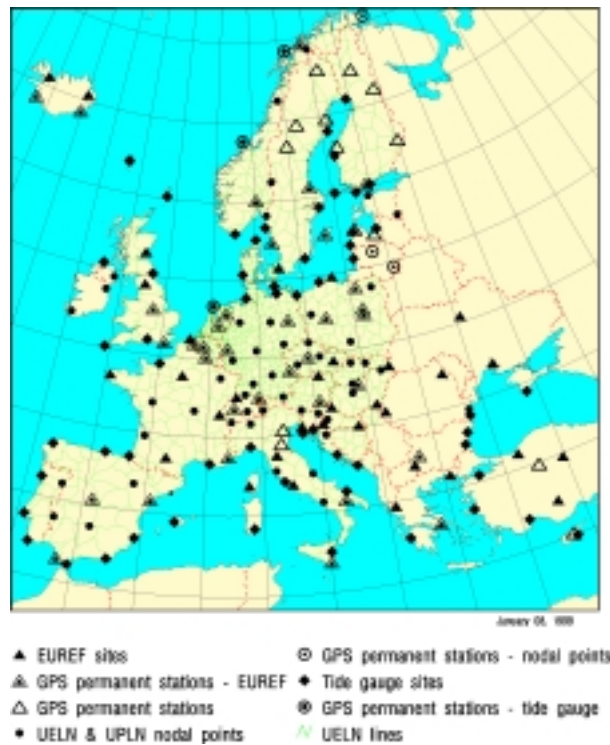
January 05, 1999

EUREF sites
GPS permanent stations - EUREF
GPS permanent stations
UELN & UPLN nodal points

GPS permanent stations - nodal points
Tide gauge sites
GPS permanent stations - tide gauge
UELN lines